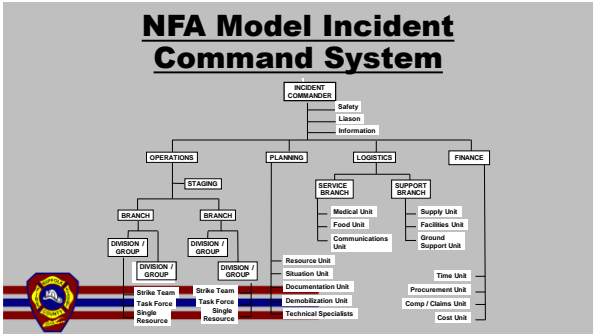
NFA Model Incident Command System

INCIDENT COMMANDER

Safety

Liason

Information

OPERATIONS

PLANNING

LOGISTICS

FINANCE

STAGING

SERVICE BRANCH

SUPPORT BRANCH

BRANCH

BRANCH

Medical Unit

Food Unit

Communications Unit

Supply Unit

Facilities Unit

Ground Support Unit

DIVISION / GROUP

DIVISION / GROUP

DIVISION / GROUP

DIVISION / GROUP

Resource Unit

Situation Unit

Documentation Unit

Demobilization Unit

Technical Specialists

Strike Team

Task Force

Single Resource

Strike Team

Task Force

Single Resource

Time Unit

Procurement Unit

Comp / Claims Unit

Cost Unit

COUNTY